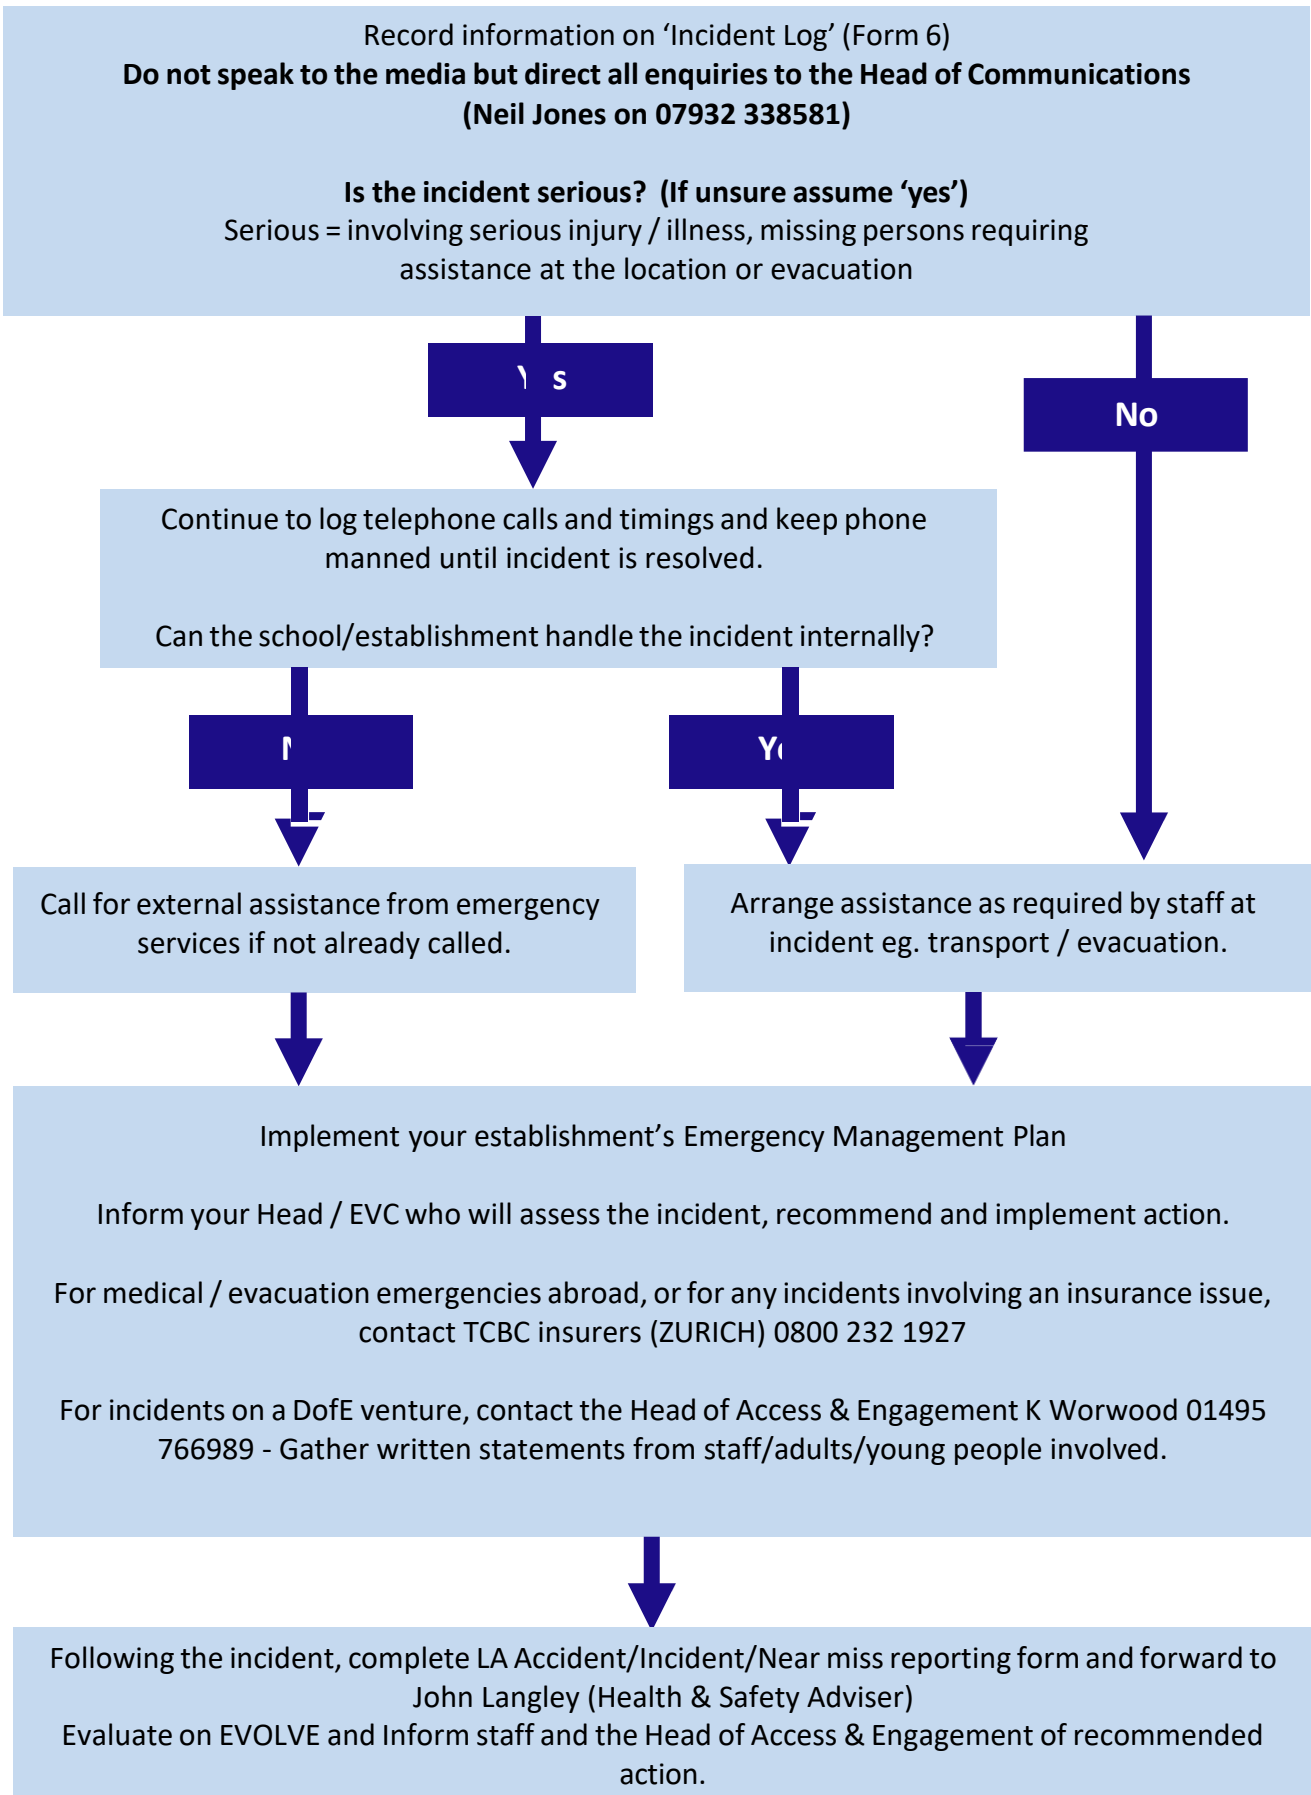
Record information on ‘Incident Log’ (Form 6)
**Do not speak to the media but direct all enquiries to the Head of Communications (Neil Jones on 07932 338581)**

**Is the incident serious? (If unsure assume ‘yes’)**
Serious = involving serious injury / illness, missing persons requiring assistance at the location or evacuation

Y s

No

Continue to log telephone calls and timings and keep phone manned until incident is resolved.

Can the school/establishment handle the incident internally?

N

Y

Call for external assistance from emergency services if not already called.

Arrange assistance as required by staff at incident eg. transport / evacuation.

Implement your establishment’s Emergency Management Plan

Inform your Head / EVC who will assess the incident, recommend and implement action.

For medical / evacuation emergencies abroad, or for any incidents involving an insurance issue, contact TCBC insurers (ZURICH) 0800 232 1927

For incidents on a DofE venture, contact the Head of Access & Engagement K Worwood 01495 766989 - Gather written statements from staff/adults/young people involved.

Following the incident, complete LA Accident/Incident/Near miss reporting form and forward to John Langley (Health & Safety Adviser)
Evaluate on EVOLVE and Inform staff and the Head of Access & Engagement of recommended action.